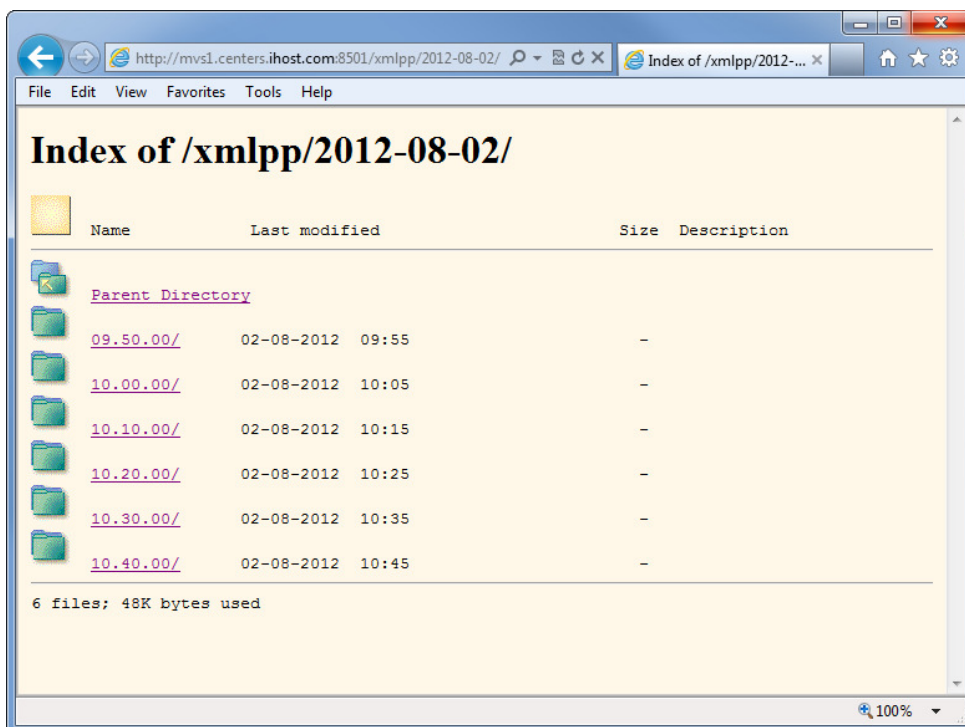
http://mvs1.centers.ihost.com:8501/xmlpp/2012-08-02/

Index of /xmlpp/2012-...

File Edit View Favorites Tools Help

# Index of /xmlpp/2012-08-02/

| Name | Last modified | Size | Description |
|---|---|---|---|
| Parent Directory | | | |
| 09.50.00/ | 02-08-2012 09:55 | - | |
| 10.00.00/ | 02-08-2012 10:05 | - | |
| 10.10.00/ | 02-08-2012 10:15 | - | |
| 10.20.00/ | 02-08-2012 10:25 | - | |
| 10.30.00/ | 02-08-2012 10:35 | - | |
| 10.40.00/ | 02-08-2012 10:45 | - | |

6 files; 48K bytes used

100%